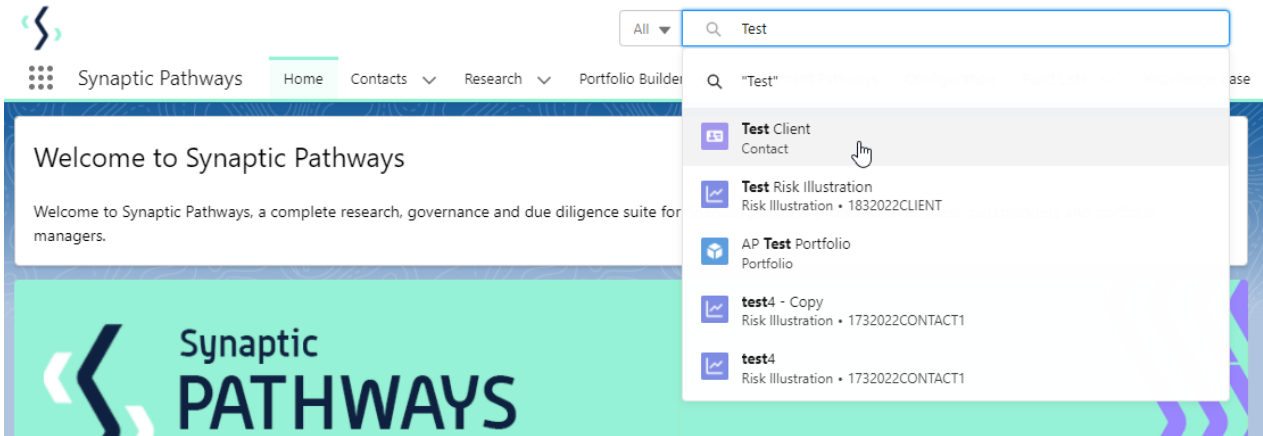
All

Test

Synaptic Pathways

Home

Contacts

Research

Portfolio Builder

ase

"Test"

Test Client
Contact

Test Risk Illustration
Risk Illustration • 1832022CLIENT

AP Test Portfolio
Portfolio

test4 - Copy
Risk Illustration • 1732022CONTACT1

test4
Risk Illustration • 1732022CONTACT1

Welcome to Synaptic Pathways

Welcome to Synaptic Pathways, a complete research, governance and due diligence suite for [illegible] managers.

Synaptic
PATHWAYS